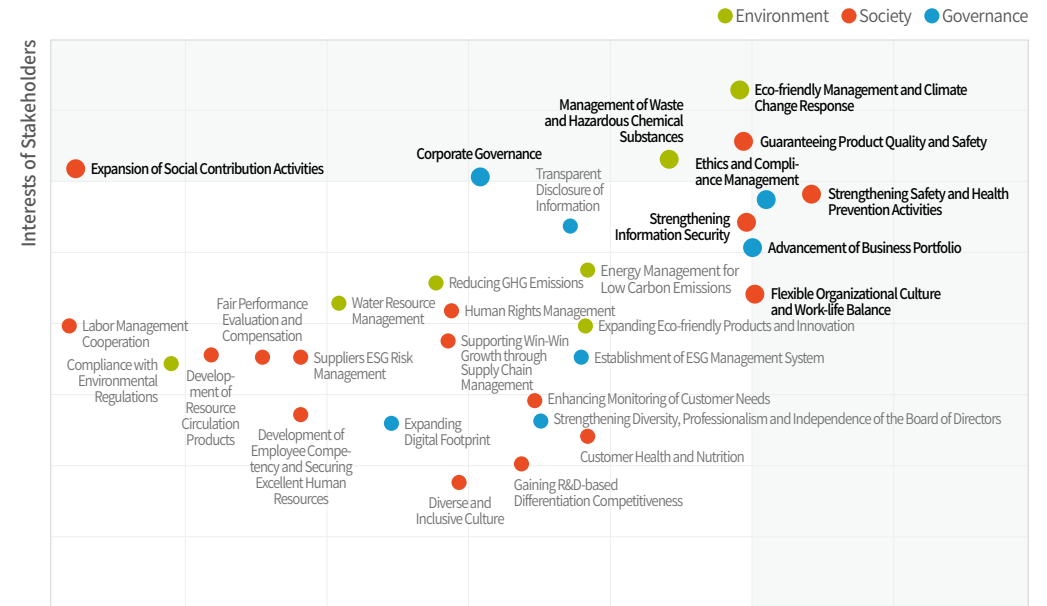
Environment Society Governance

Interests of Stakeholders

Eco-friendly Management and Climate Change Response

Management of Waste and Hazardous Chemical Substances

Guaranteeing Product Quality and Safety

Expansion of Social Contribution Activities

Corporate Governance

Transparent Disclosure of Information

Ethics and Compliance Management

Strengthening Safety and Health Prevention Activities

Strengthening Information Security

Advancement of Business Portfolio

Reducing GHG Emissions

Energy Management for Low Carbon Emissions

Flexible Organizational Culture and Work-life Balance

Fair Performance Evaluation and Compensation

Water Resource Management

Human Rights Management

Labor Management Cooperation

Expanding Eco-friendly Products and Innovation

Supporting Win-Win Growth through Supply Chain Management

Compliance with Environmental Regulations

Development of Resource Circulation Products

Suppliers ESG Risk Management

Establishment of ESG Management System

Enhancing Monitoring of Customer Needs

Strengthening Diversity, Professionalism and Independence of the Board of Directors

Development of Employee Competency and Securing Excellent Human Resources

Expanding Digital Footprint

Customer Health and Nutrition

Gaining R&D-based Differentiation Competitiveness

Diverse and Inclusive Culture